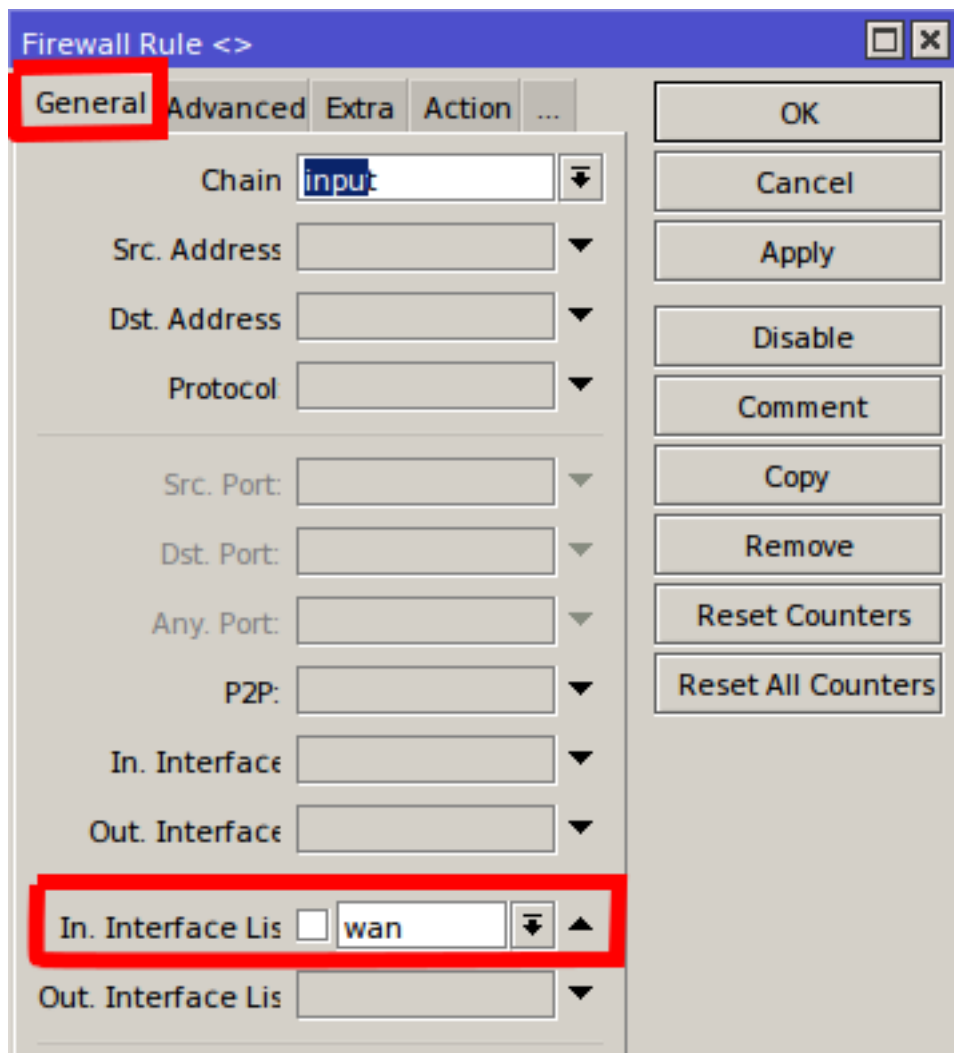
Firewall Rule <>

General Advanced Extra Action ...

Chain input

Src. Address

Dst. Address

Protocol

Src. Port:

Dst. Port:

Any. Port:

P2P:

In. Interface

Out. Interface

In. Interface Lis wan

Out. Interface Lis

OK

Cancel

Apply

Disable

Comment

Copy

Remove

Reset Counters

Reset All Counters